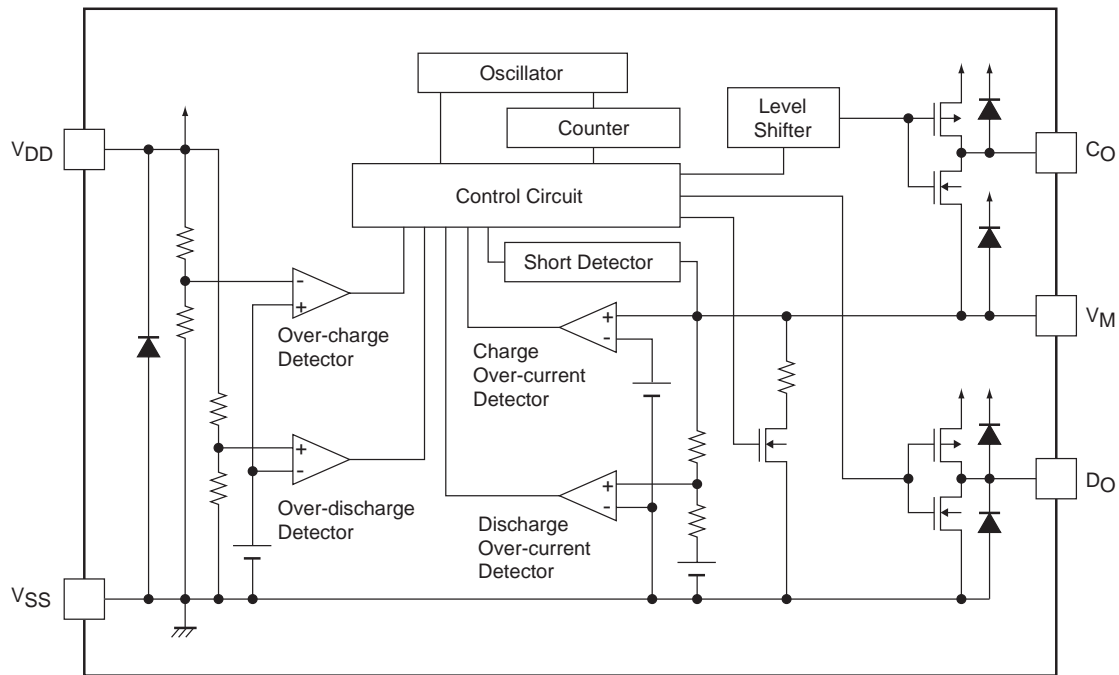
Oscillator

Counter

Level Shifter

$V_{DD}$

$C_O$

Control Circuit

Short Detector

-
+
Over-charge Detector

+
-
Charge Over-current Detector

$V_M$

+
-
Over-discharge Detector

+
-
Discharge Over-current Detector

$D_O$

$V_{SS}$